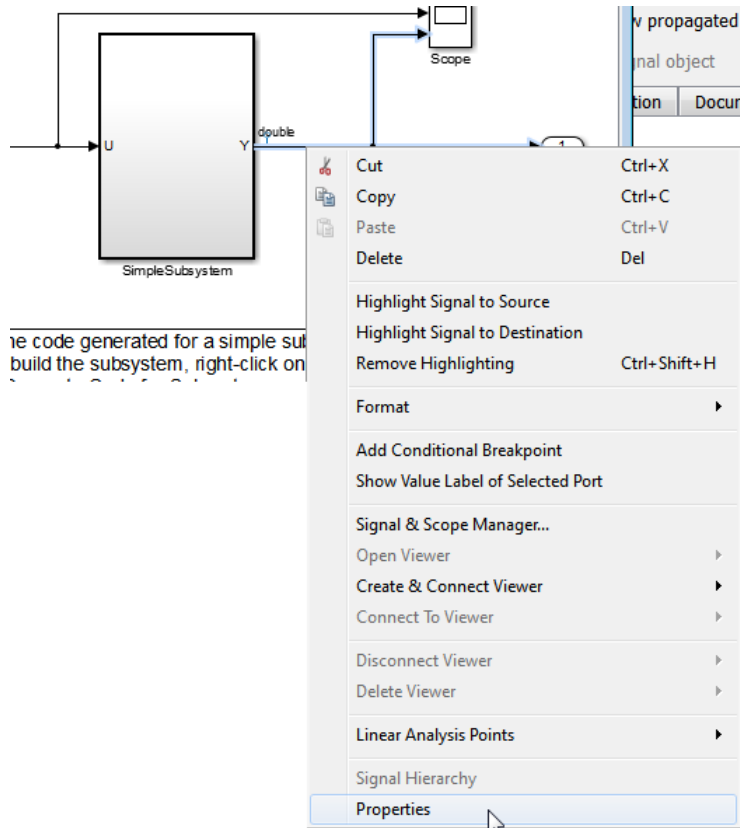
w propagated
gnal object
tion Docu

Scope
U
Y
double
1
SimpleSubsystem

ne code generated for a simple sub
build the subsystem, right-click on

Cut Ctrl+X
Copy Ctrl+C
Paste Ctrl+V
Delete Del

Highlight Signal to Source
Highlight Signal to Destination
Remove Highlighting Ctrl+Shift+H

Format

Add Conditional Breakpoint
Show Value Label of Selected Port

Signal & Scope Manager...
Open Viewer
Create & Connect Viewer
Connect To Viewer

Disconnect Viewer
Delete Viewer

Linear Analysis Points

Signal Hierarchy
Properties